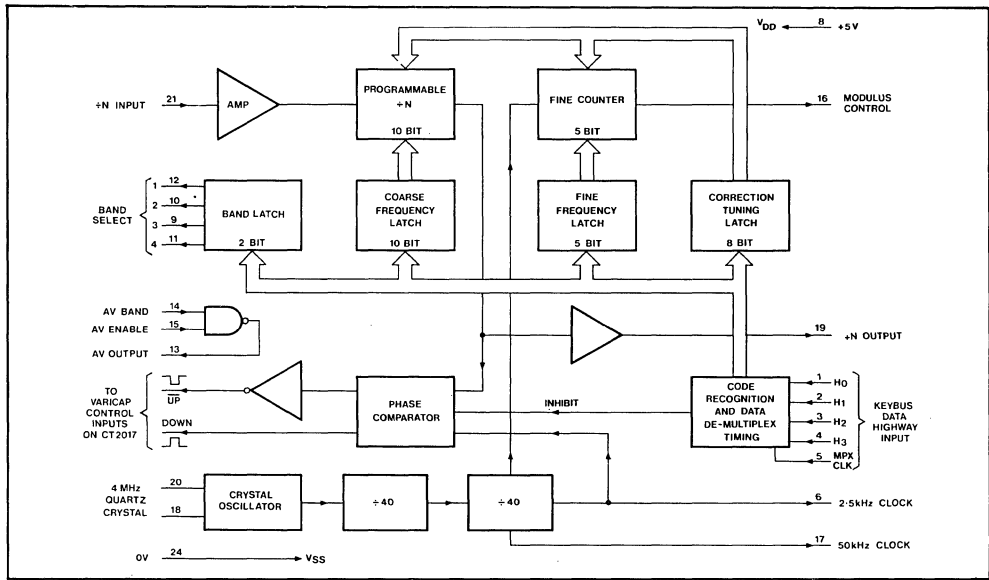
$V_{DD}$ 8 +5V

÷N INPUT 21 AMP

PROGRAMMABLE ÷N 10 BIT

FINE COUNTER 5 BIT

16 MODULUS CONTROL

BAND SELECT 1 12 2 10 3 9 4 11

BAND LATCH 2 BIT

COARSE FREQUENCY LATCH 10 BIT

FINE FREQUENCY LATCH 5 BIT

CORRECTION TUNING LATCH 8 BIT

AV BAND 14
AV ENABLE 15
AV OUTPUT 13

19 ÷N OUTPUT

TO VARICAP CONTROL INPUTS ON CT2017

$\overline{UP}$

DOWN

PHASE COMPARATOR

INHIBIT

CODE RECOGNITION AND DATA DE-MULTIPLEX TIMING

1 H0
2 H1
3 H2
4 H3
5 MPX CLK

KEYBUS DATA HIGHWAY INPUT

4 MHz QUARTZ CRYSTAL 20 18

CRYSTAL OSCILLATOR

÷40

÷40

6 2·5kHz CLOCK

17 50kHz CLOCK

0V 24 $V_{SS}$